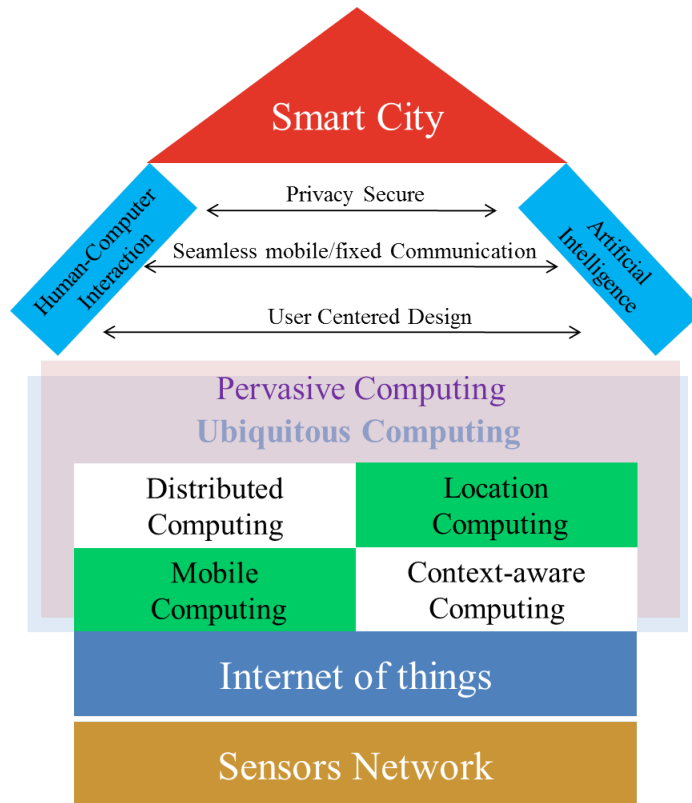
Smart City

Human-Computer Interaction

Privacy Secure

Seamless mobile/fixed Communication

User Centered Design

Artificial Intelligence

Pervasive Computing

Ubiquitous Computing

| Distributed Computing | Location Computing |
|---|---|
| Mobile Computing | Context-aware Computing |

Internet of things

Sensors Network